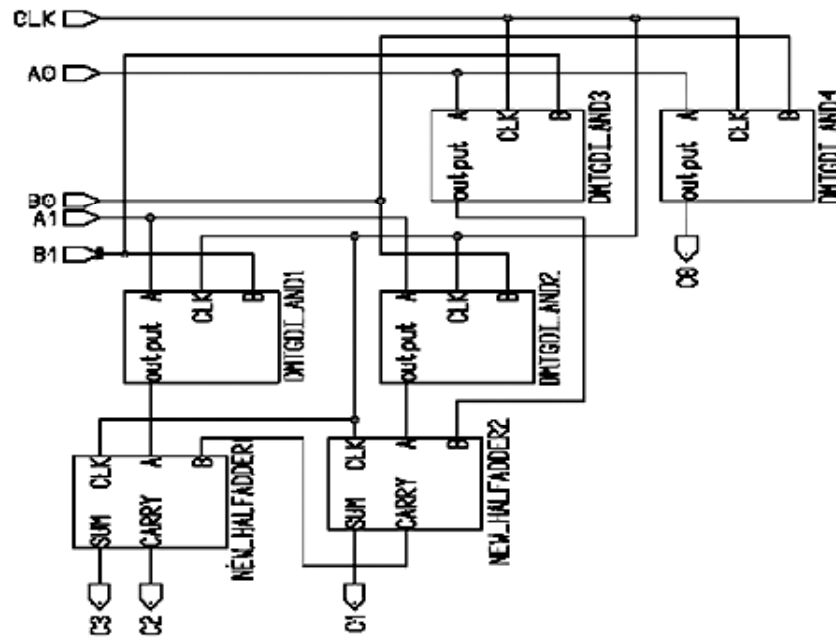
CLK
A0
B0
A1
B1
output A CLK B
DMTGDI_AND3
output A CLK B
DMTGDI_AND4
C0
output A CLK B
DMTGDI_AND1
output A CLK B
DMTGDI_AND2
SUM CLK CARRY A B
NEW_HALFADDER1
SUM CLK CARRY A B
NEW_HALFADDER2
C3
C2
C1